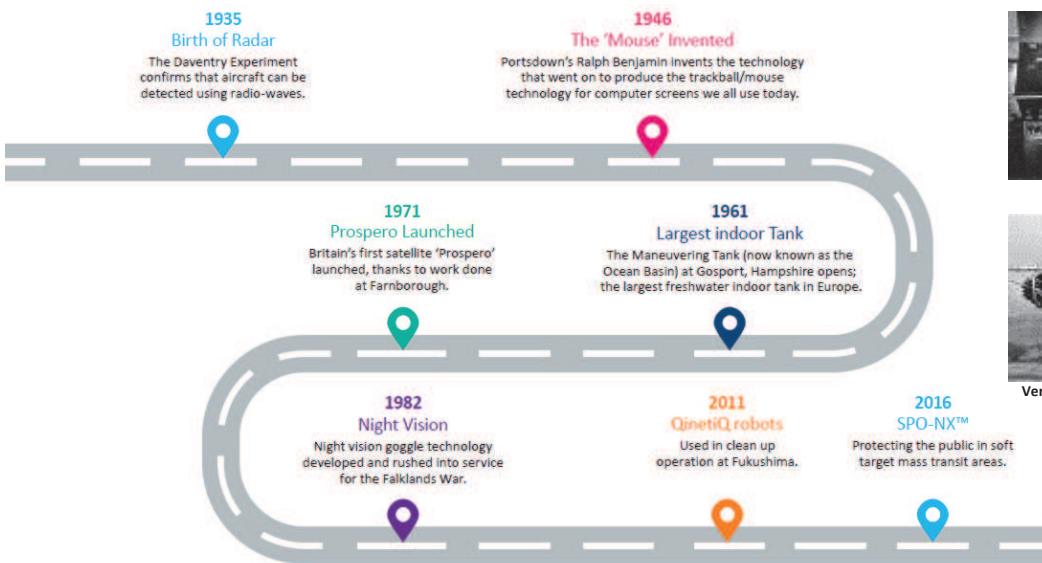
1935
Birth of Radar
The Daventry Experiment confirms that aircraft can be detected using radio-waves.

1946
The 'Mouse' Invented
Portsdown's Ralph Benjamin invents the technology that went on to produce the trackball/mouse technology for computer screens we all use today.

1971
Prospero Launched
Britain's first satellite 'Prospero' launched, thanks to work done at Farnborough.

1961
Largest indoor Tank
The Maneuvering Tank (now known as the Ocean Basin) at Gosport, Hampshire opens; the largest freshwater indoor tank in Europe.

1982
Night Vision
Night vision goggle technology developed and rushed into service for the Falklands War.

2011
QinetiQ robots
Used in clean up operation at Fukushima.

2016
SPO-NX™
Protecting the public in soft target mass transit areas.

Ver